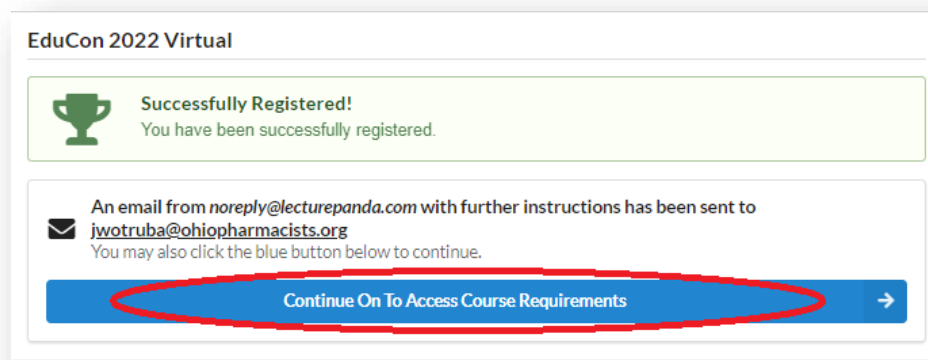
EduCon 2022 Virtual

Successfully Registered!
You have been successfully registered.

An email from noreply@lecturepanda.com with further instructions has been sent to jwotruba@ohiopharmacists.org
You may also click the blue button below to continue.

Continue On To Access Course Requirements